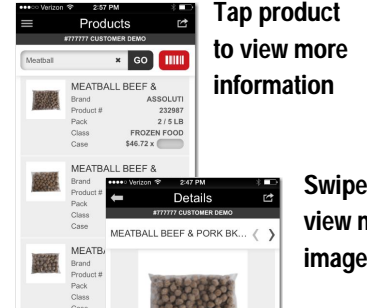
●●●●○ Verizon 2:57 PM

Products

#777777 CUSTOMER DEMO

Meatball × GO

MEATBALL BEEF &

Brand ASSOLUTI

Product # 232987

Pack 2 / 5 LB

Class FROZEN FOOD

Case $46.72 x

MEATBALL BEEF &

Brand

Product #

Pack

Class

Case

MEATB

Brand

Product #

Pack

Class

Tap product to view more information

●●●●○ Verizon 2:47 PM

Details

#777777 CUSTOMER DEMO

MEATBALL BEEF & PORK BK... ‹ ›

Swipe view m image